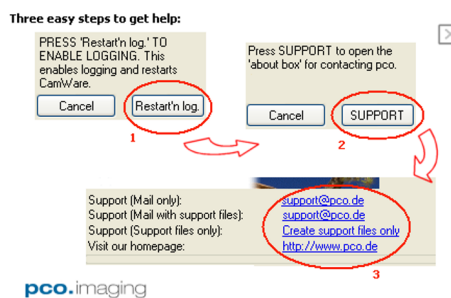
Three easy steps to get help:

PRESS 'Restart'n log.' TO ENABLE LOGGING. This enables logging and restarts CamWare.

Cancel

Restart'n log.

1

Press SUPPORT to open the 'about box' for contacting pco.

Cancel

SUPPORT

2

Support (Mail only): support@pco.de
Support (Mail with support files): support@pco.de
Support (Support files only): Create support files only
Visit our homepage: http://www.pco.de

3

pco.imaging